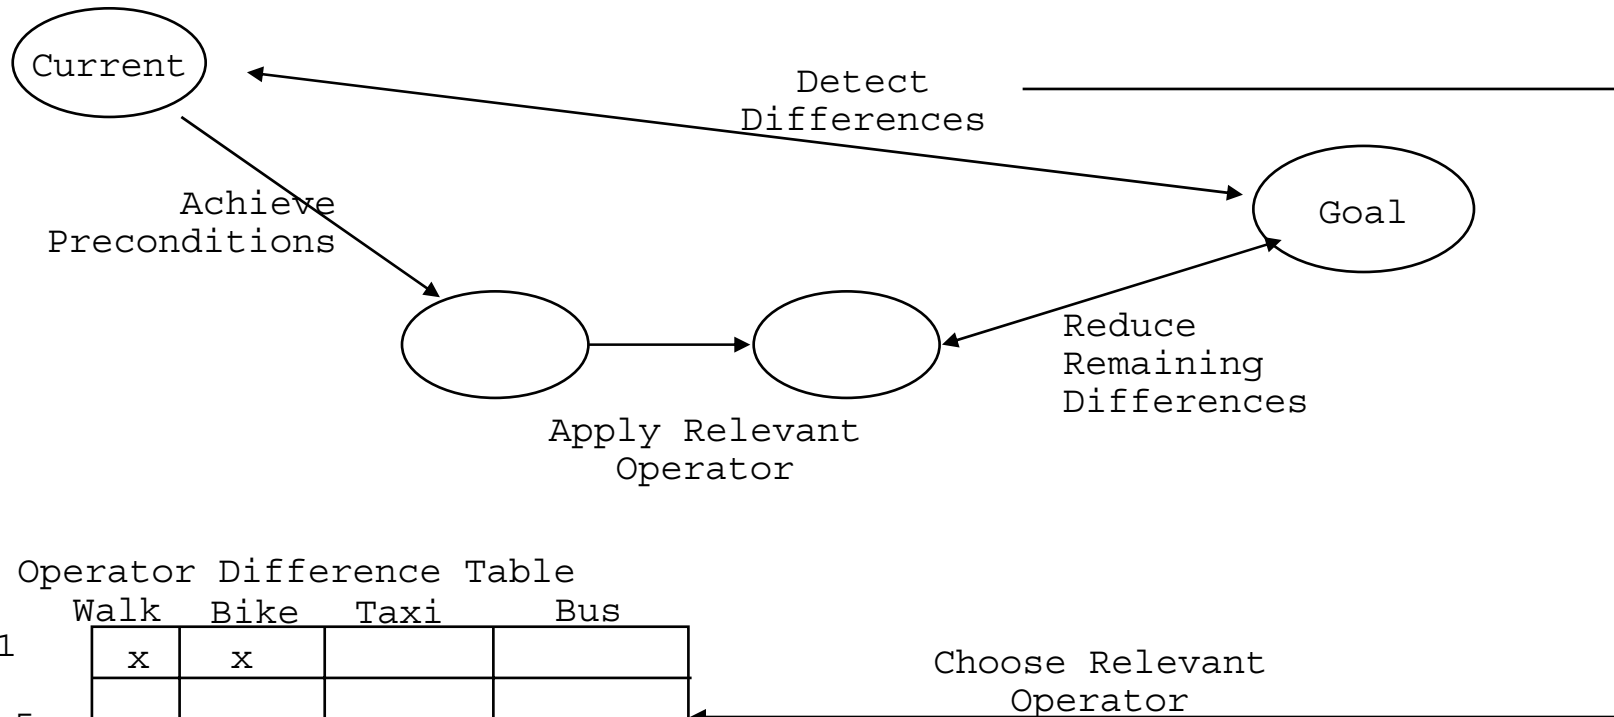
Current

Detect Differences

Goal

Achieve Preconditions

Reduce Remaining Differences

Apply Relevant Operator

Operator Difference Table

| | Walk | Bike | Taxi | Bus |
|---|---|---|---|---|
| 1 | x | x | | |
| 5 | | | | |

Choose Relevant Operator